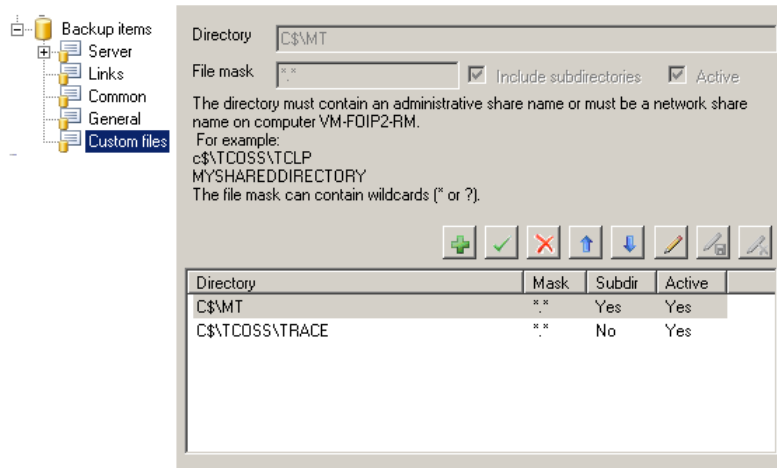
Backup items
Server
Links
Common
General
Custom files

Directory C$\MT
File mask *.*
Include subdirectories
Active

The directory must contain an administrative share name or must be a network share name on computer VM-FOIP2-RM.
For example:
c$\TCOSS\TCLP
MYSHAREDDIRECTORY
The file mask can contain wildcards (* or ?).

| Directory | Mask | Subdir | Active |
|---|---|---|---|
| C$\MT | *.* | Yes | Yes |
| C$\TCOSS\TRACE | *.* | No | Yes |